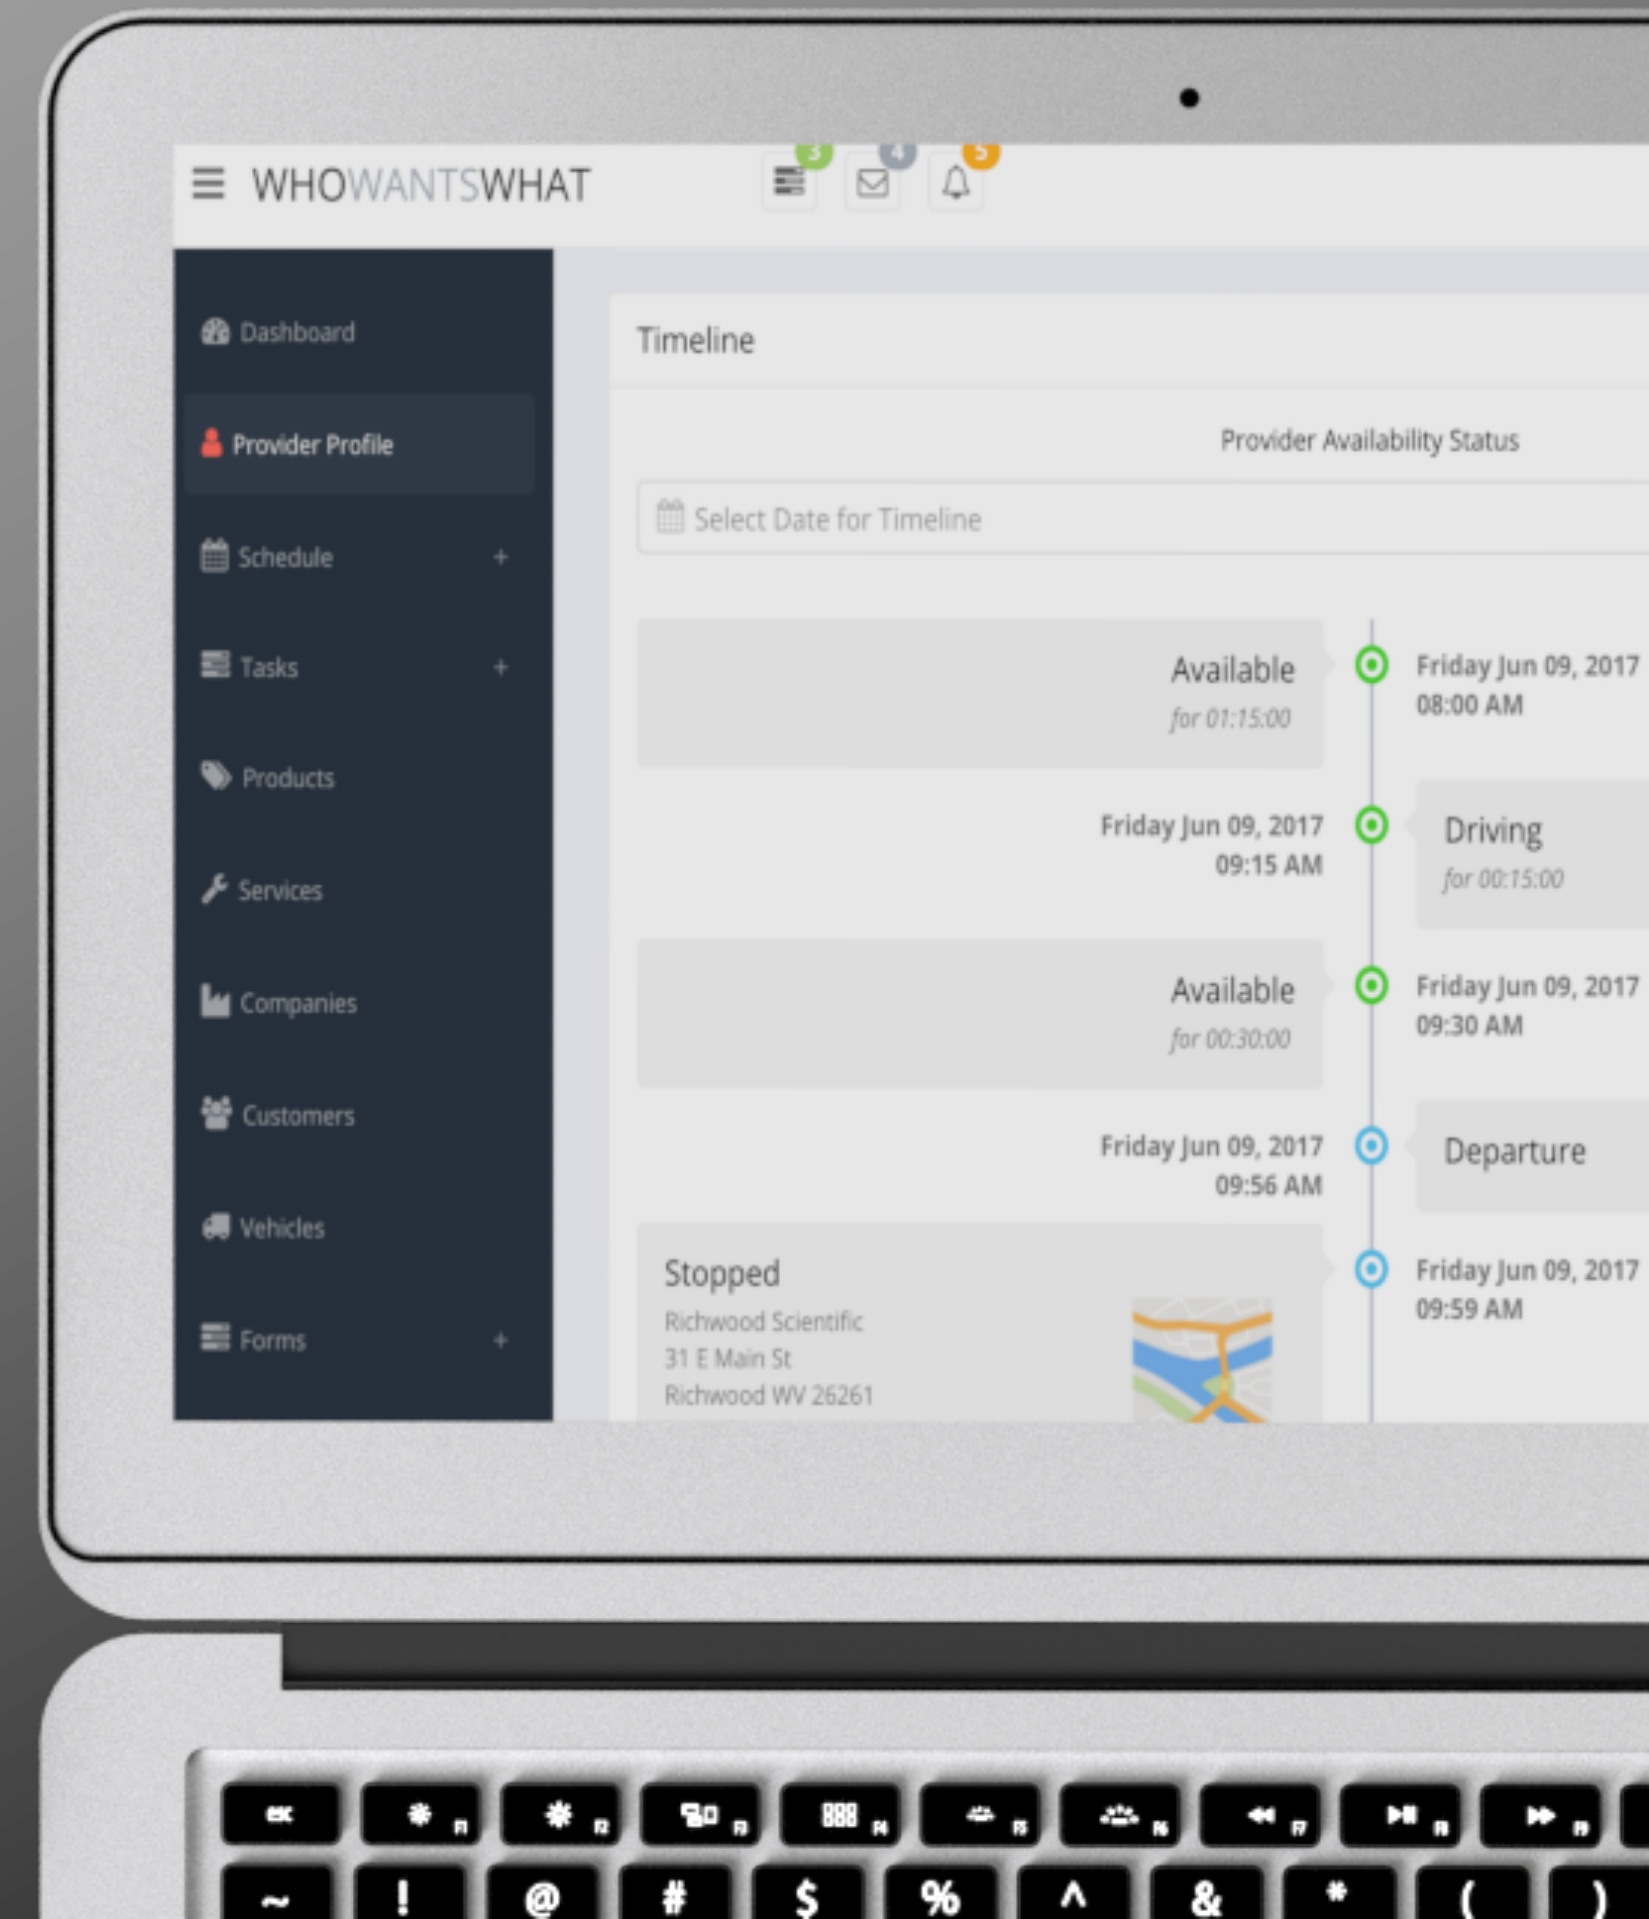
WHOWANTSWHAT
3 4 5

Dashboard
Provider Profile
Schedule +
Tasks +
Products
Services
Companies
Customers
Vehicles
Forms +

Timeline

Provider Availability Status

Select Date for Timeline

Available
for 01:15:00
Friday Jun 09, 2017
08:00 AM

Friday Jun 09, 2017
09:15 AM
Driving
for 00:15:00

Available
for 00:30:00
Friday Jun 09, 2017
09:30 AM

Friday Jun 09, 2017
09:56 AM
Departure

Stopped
Richwood Scientific
31 E Main St
Richwood WV 26261
Friday Jun 09, 2017
09:59 AM

esc
F1 F2 F3 F4 F5 F6 F7 F8 F9
~ ! @ # $ % ^ & * ( )